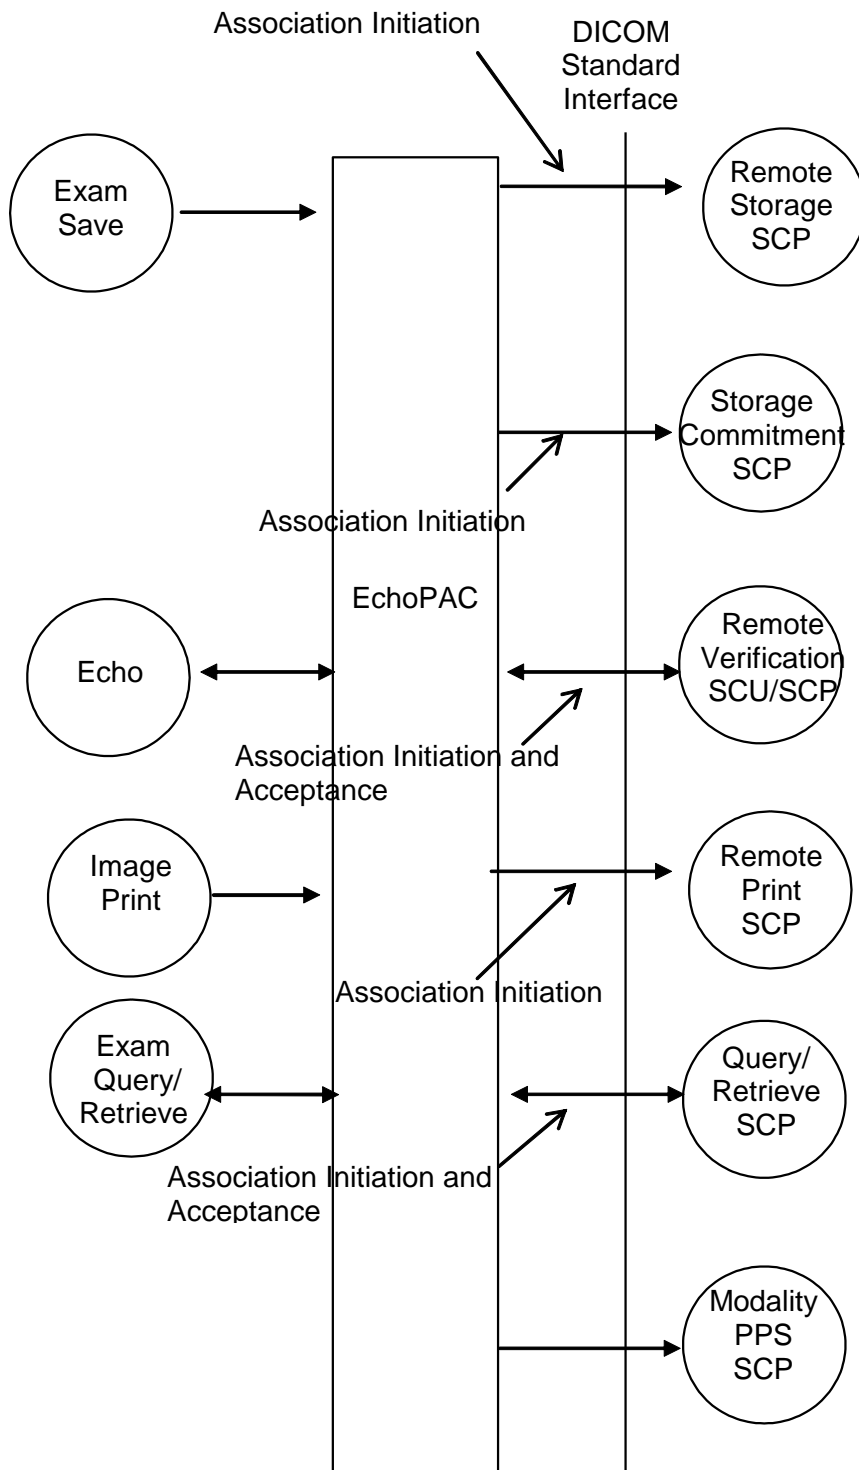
Association Initiation

DICOM Standard Interface

Exam Save

Remote Storage SCP

Storage Commitment SCP

Association Initiation

EchoPAC

Echo

Remote Verification SCU/SCP

Association Initiation and Acceptance

Image Print

Remote Print SCP

Association Initiation

Exam Query/ Retrieve

Query/ Retrieve SCP

Association Initiation and Acceptance

Modality PPS SCP